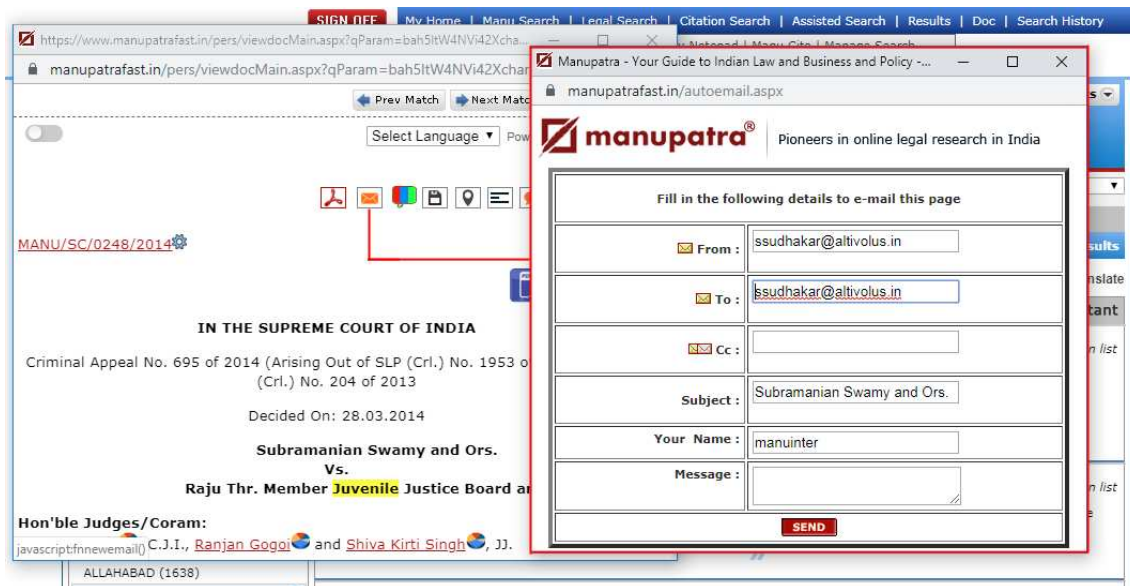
SIGN OFF My Home | Manu Search | Legal Search | Citation Search | Assisted Search | Results | Doc | Search History

https://www.manupatrafast.in/pers/viewdocMain.aspx?qParam=bah5ltW4NVi42Xcha...

manupatrafast.in/pers/viewdocMain.aspx?qParam=bah5ltW4NVi42Xchar

Prev Match Next Matc

Select Language ▼ Pow

MANU/SC/0248/2014

IN THE SUPREME COURT OF INDIA

Criminal Appeal No. 695 of 2014 (Arising Out of SLP (Crl.) No. 1953 o (Crl.) No. 204 of 2013

Decided On: 28.03.2014

Subramanian Swamy and Ors.
Vs.
Raju Thr. Member Juvenile Justice Board ar

Hon'ble Judges/Coram:
javascript:fnnewemail() C.J.I., Ranjan Gogoi and Shiva Kirti Singh, JJ.

ALLAHABAD (1638)

Manupatra - Your Guide to Indian Law and Business and Policy -...

manupatrafast.in/autoemail.aspx

manupatra®

Pioneers in online legal research in India

Fill in the following details to e-mail this page

| | |
|---|---|
| From : | ssudhakar@altivolus.in |
| To : | ssudhakar@altivolus.in |
| Cc : | |
| Subject : | Subramanian Swamy and Ors. |
| Your Name : | manuinter |
| Message : | |

SEND

s
sults
nslate
tant
n list
n list